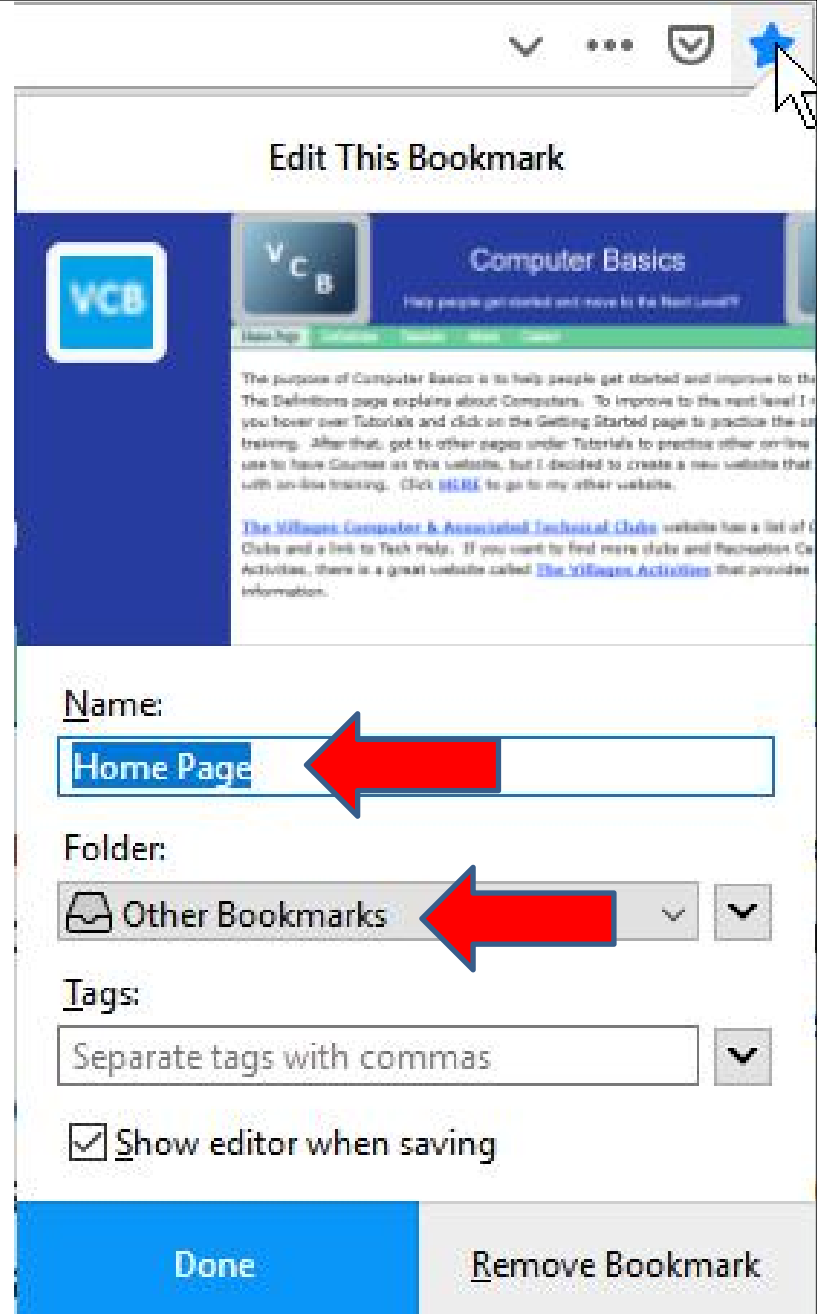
Edit This Bookmark

VCB

V C B

Computer Basics

Help people get started and move to the Next Level!!

The purpose of Computer Basics is to help people get started and improve to the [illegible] The Definitions page explains about Computers. To improve to the next level I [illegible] you hover over Tutorials and click on the Getting Started page to practice the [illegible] training. After that, got to other pages under Tutorials to practice other on-line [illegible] use to have Courses on this website, but I decided to create a new website that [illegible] with on-line training. Click HERE to go to my other website.

The Villages Computer & Associated Technical Clubs website has a list of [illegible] Clubs and a link to Tech Help. If you want to find more clubs and Recreation Ce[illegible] Activities, there is a great website called The Villages Activities that provides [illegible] information.

Name:

Home Page

Folder:

Other Bookmarks

Tags:

Separate tags with commas

Show editor when saving

Done

Remove Bookmark